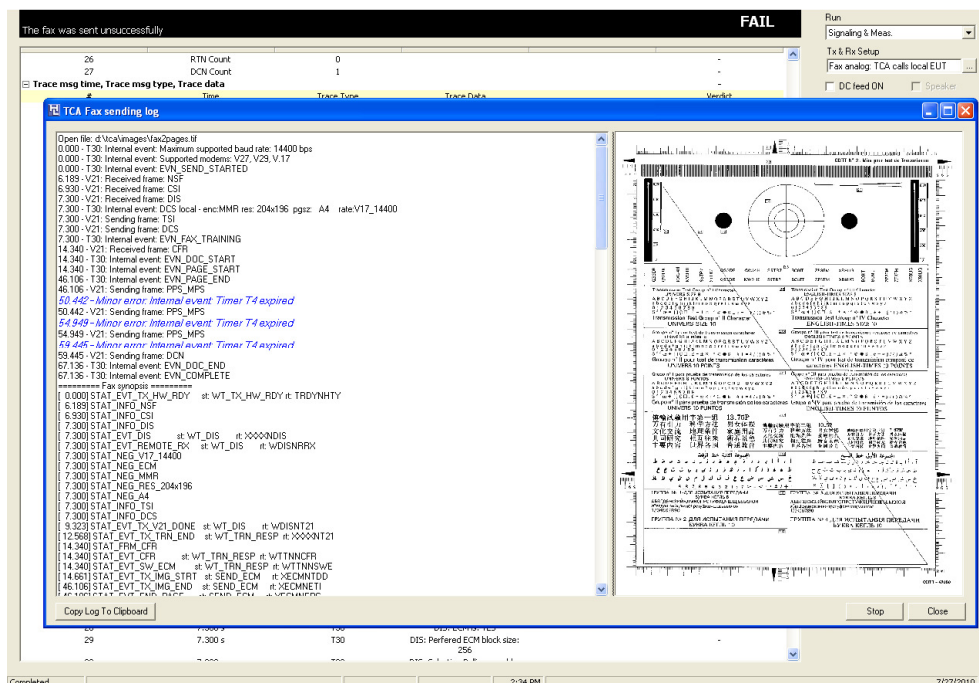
The fax was sent unsuccessfully

FAIL

Run
Signaling & Meas.
Tx & Rx Setup
Fax analog: TCA calls local EUT
DC feed ON
Speaker

| | | | |
|---|---|---|---|
| 26 | RTN Count | 0 | - |
| 27 | DCN Count | 1 | - |

Trace msg time, Trace msg type, Trace data
# Time Trace Type Trace Data Verdict

TCA Fax sending log

Open file: d:\tca\images\fax2pages.tif
0.000 - T30: Internal event: Maximum supported baud rate: 14400 bps
0.000 - T30: Internal event: Supported modems: V27, V29, V.17
0.000 - T30: Internal event: EVN_SEND_STARTED
6.189 - V21: Received frame: NSF
6.930 - V21: Received frame: CSI
7.300 - V21: Received frame: DIS
7.300 - T30: Internal event: DCS local - enc:MMR res: 204x196 pgsz: A4 rate:V17_14400
7.300 - V21: Sending frame: TSI
7.300 - V21: Sending frame: DCS
7.300 - T30: Internal event: EVN_FAX_TRAINING
14.340 - V21: Received frame: CFR
14.340 - T30: Internal event: EVN_DOC_START
14.340 - T30: Internal event: EVN_PAGE_START
46.106 - T30: Internal event: EVN_PAGE_END
46.106 - V21: Sending frame: PPS_MPS
50.442 - Minor error: Internal event: Timer T4 expired
50.442 - V21: Sending frame: PPS_MPS
54.949 - Minor error: Internal event: Timer T4 expired
54.949 - V21: Sending frame: PPS_MPS
59.445 - Minor error: Internal event: Timer T4 expired
59.445 - V21: Sending frame: DCN
67.136 - T30: Internal event: EVN_DOC_END
67.136 - T30: Internal event: EVN_COMPLETE
========= Fax synopsis =========
[ 0.000] STAT_EVT_TX_HW_RDY st: WT_TX_HW_RDY rt: TRDYNHTY
[ 6.189] STAT_INFO_NSF
[ 6.930] STAT_INFO_CSI
[ 7.300] STAT_INFO_DIS
[ 7.300] STAT_EVT_DIS st: WT_DIS rt: XXXXNDIS
[ 7.300] STAT_EVT_REMOTE_RX st: WT_DIS rt: WDISNRRX
[ 7.300] STAT_NEG_V17_14400
[ 7.300] STAT_NEG_ECM
[ 7.300] STAT_NEG_MMR
[ 7.300] STAT_NEG_RES_204x196
[ 7.300] STAT_NEG_A4
[ 7.300] STAT_INFO_TSI
[ 7.300] STAT_INFO_DCS
[ 9.323] STAT_EVT_TX_V21_DONE st: WT_DIS rt: WDISNT21
[12.568] STAT_EVT_TX_TRN_END st: WT_TRN_RESP rt: XXXXNT21
[14.340] STAT_FRM_CFR
[14.340] STAT_EVT_CFR st: WT_TRN_RESP rt: WTTNNCFR
[14.340] STAT_EVT_SW_ECM st: WT_TRN_RESP rt: WTTNNSWE
[14.661] STAT_EVT_TX_IMG_STRT st: SEND_ECM rt: XECMNTDD
[46.106] STAT_EVT_TX_IMG_END st: SEND_ECM rt: XECMNETI
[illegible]

CCITT N° 2 - Mire pour test de Transmission
UNIVERS SIZE 10
ENGLISH-TIMES SIZE 10
UNIVERS 10 POINTS
ENGLISH-TIMES 12 POINTS
UNIVERS 10 PUNTOS
13.70P
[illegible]
CCITT - 525

Copy Log To Clipboard
Stop
Close

| | | | |
|---|---|---|---|
| 29 | 7.300 s | T30 | DIS: Perfered ECM block size: 256 | - |

Completed
2:24 PM
7/27/2010